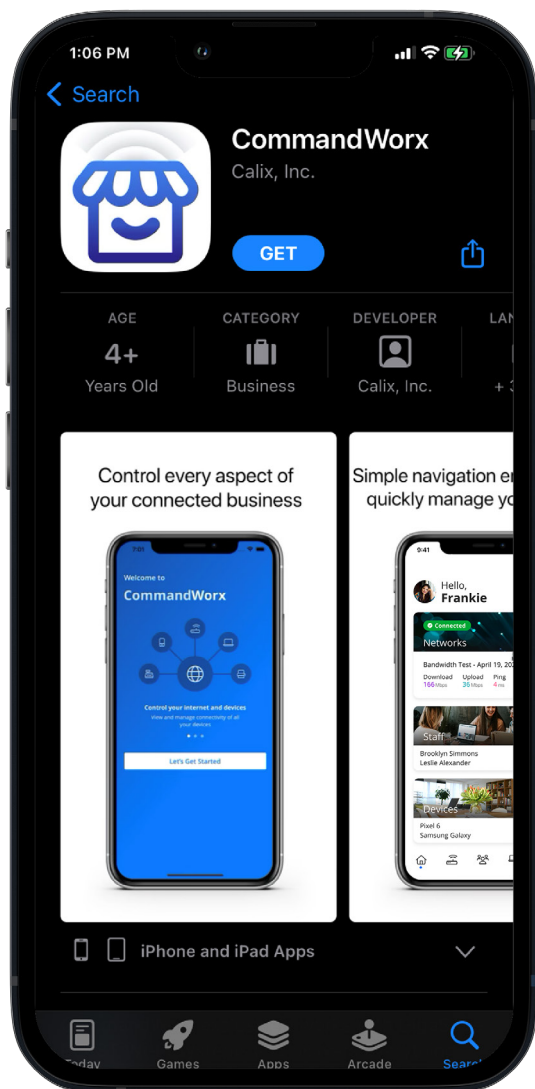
1:06 PM

Search

CommandWorx

Calix, Inc.

GET

AGE
4+
Years Old

CATEGORY
Business

DEVELOPER
Calix, Inc.

LAN
+ 3

Control every aspect of your connected business

7:01

Welcome to
CommandWorx

Control your internet and devices
View and manage connectivity of all your devices

Let's Get Started

Simple navigation e quickly manage yo

9:41

Hello,
Frankie

Connected
Networks

Bandwidth Test - April 19, 20
Download 166 Mbps
Upload 36 Mbps
Ping 4 ms

Staff
Brooklyn Simmons
Leslie Alexander

Devices
Pixel 6
Samsung Galaxy

iPhone and iPad Apps

Today
Games
Apps
Arcade
Search